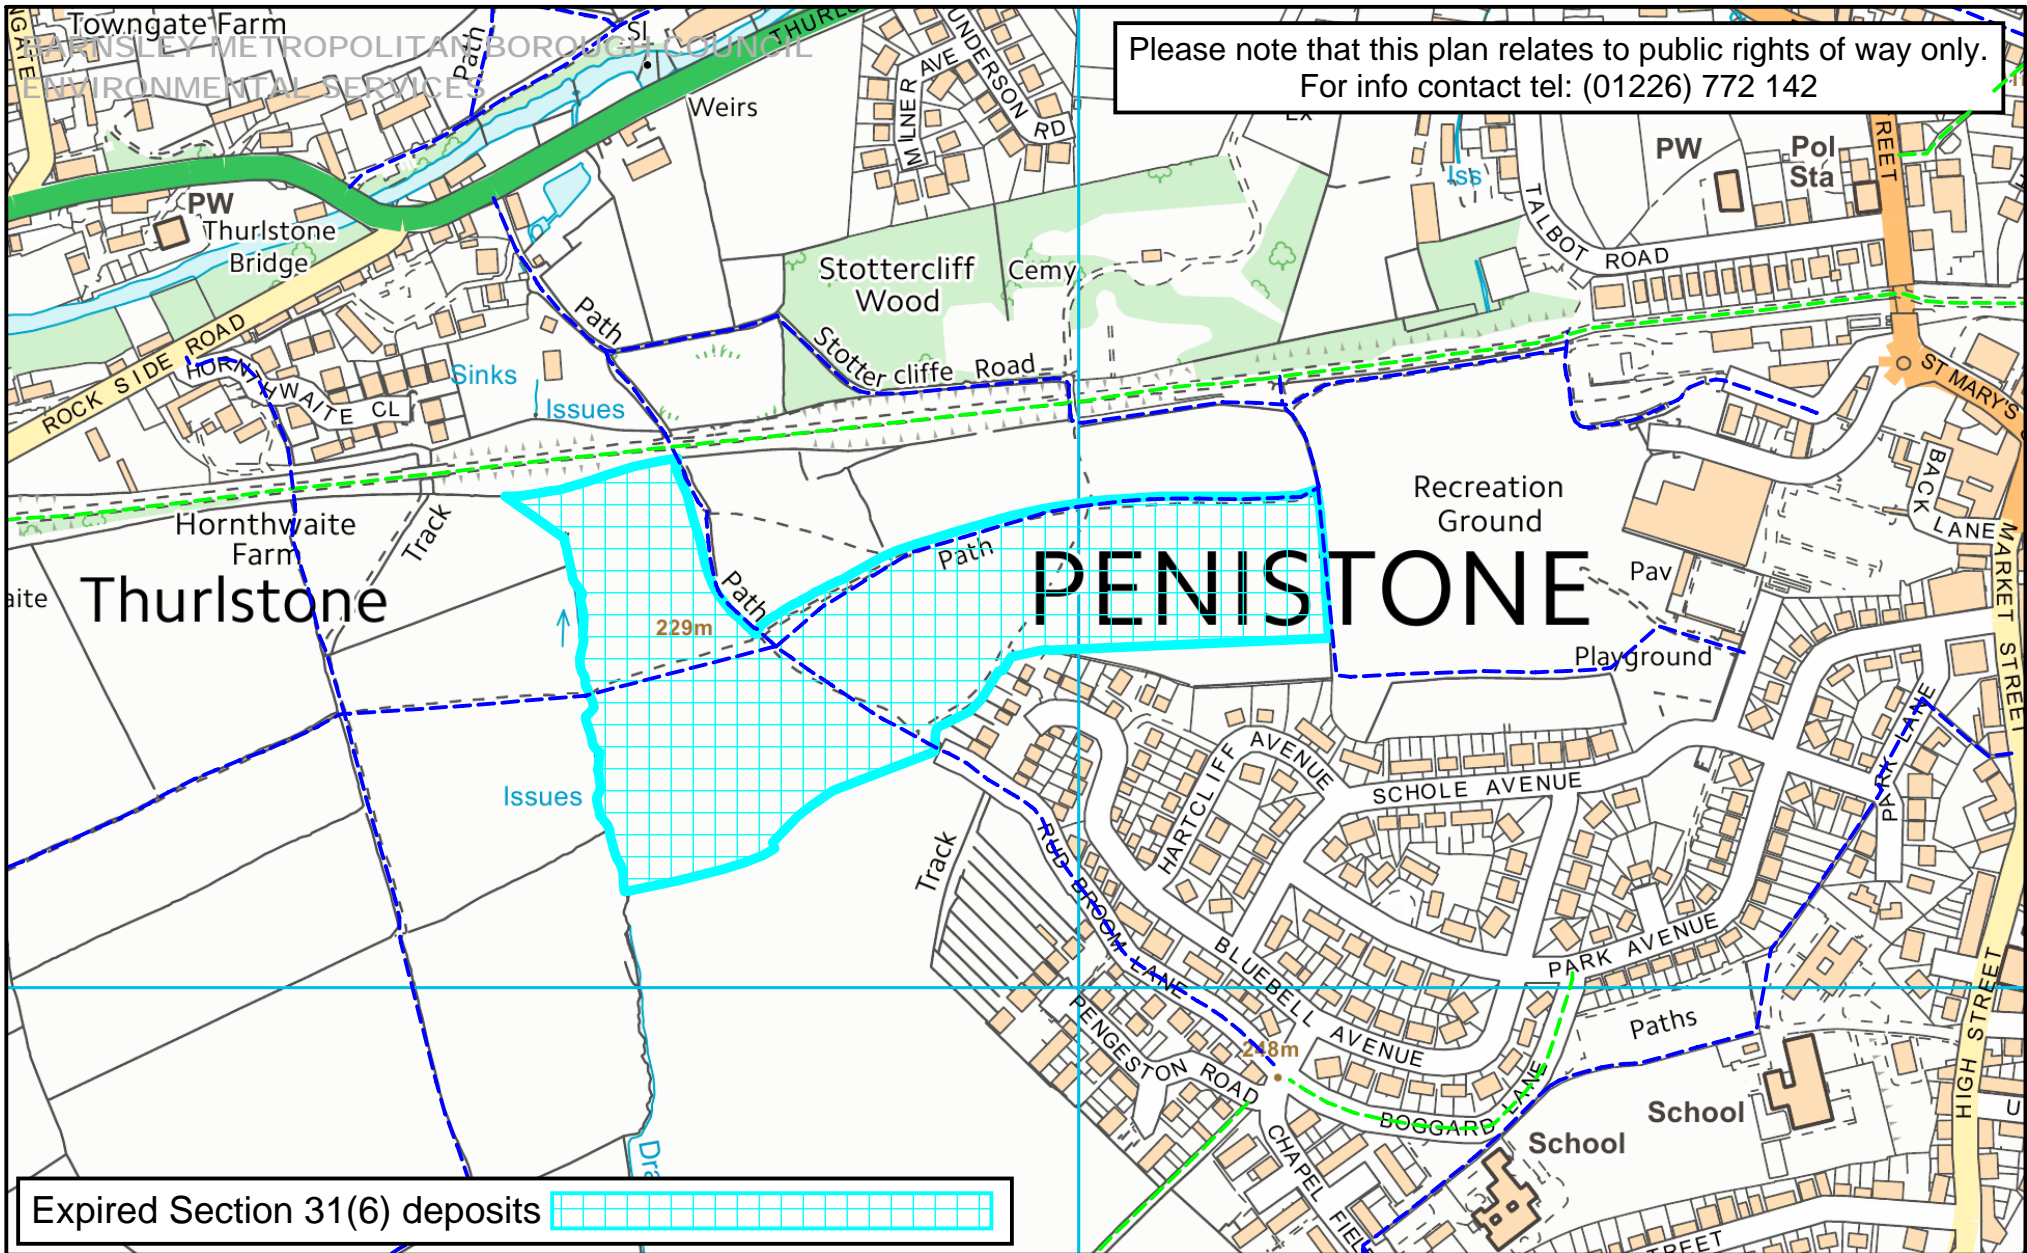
Towngate Farm
BARNSLEY METROPOLITAN BOROUGH COUNCIL
ENVIRONMENTAL SERVICES

Please note that this plan relates to public rights of way only.
For info contact tel: (01226) 772 142

Path
Sl
THURL
Weirs
MILNER AVE
UNDERSON RD
PW
Thurlstone Bridge
Iss
TALBOT ROAD
PW
Pol Sta
REET
Stottercliff Wood
Cemy
Path
Stottercliffe Road
ROCK SIDE ROAD
HORNTHWAITE CL
Sinks
Issues
ST MARY'S
Recreation Ground
BACK LANE
Hornthwaite Farm
Track
Thurlstone
aite
Path
Path
229m
PENISTONE
Pav
MARKET STREET
Playground
AVENUE
HARTCLIFF
SCHOLE AVENUE
PARK LANE
Issues
Track
RUDBROOK LANE
BLUEBELL AVENUE
PARK AVENUE
PENGESTON ROAD
248m
Paths
BOGGARD LANE
School
School
CHAPEL FIELD
HIGH STREET
Dra
REET
U

Expired Section 31(6) deposits